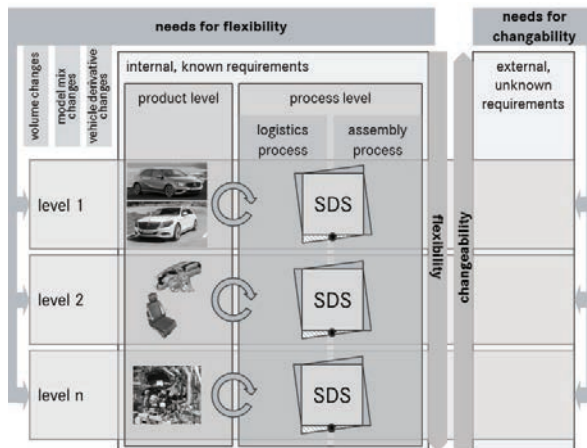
needs for flexibility

needs for changability

volume changes

model mix changes

vehicle derivative changes

internal, known requirements

external, unknown requirements

product level

process level

logistics process

assembly process

level 1

SDS

level 2

SDS

level n

SDS

flexibility

changeability